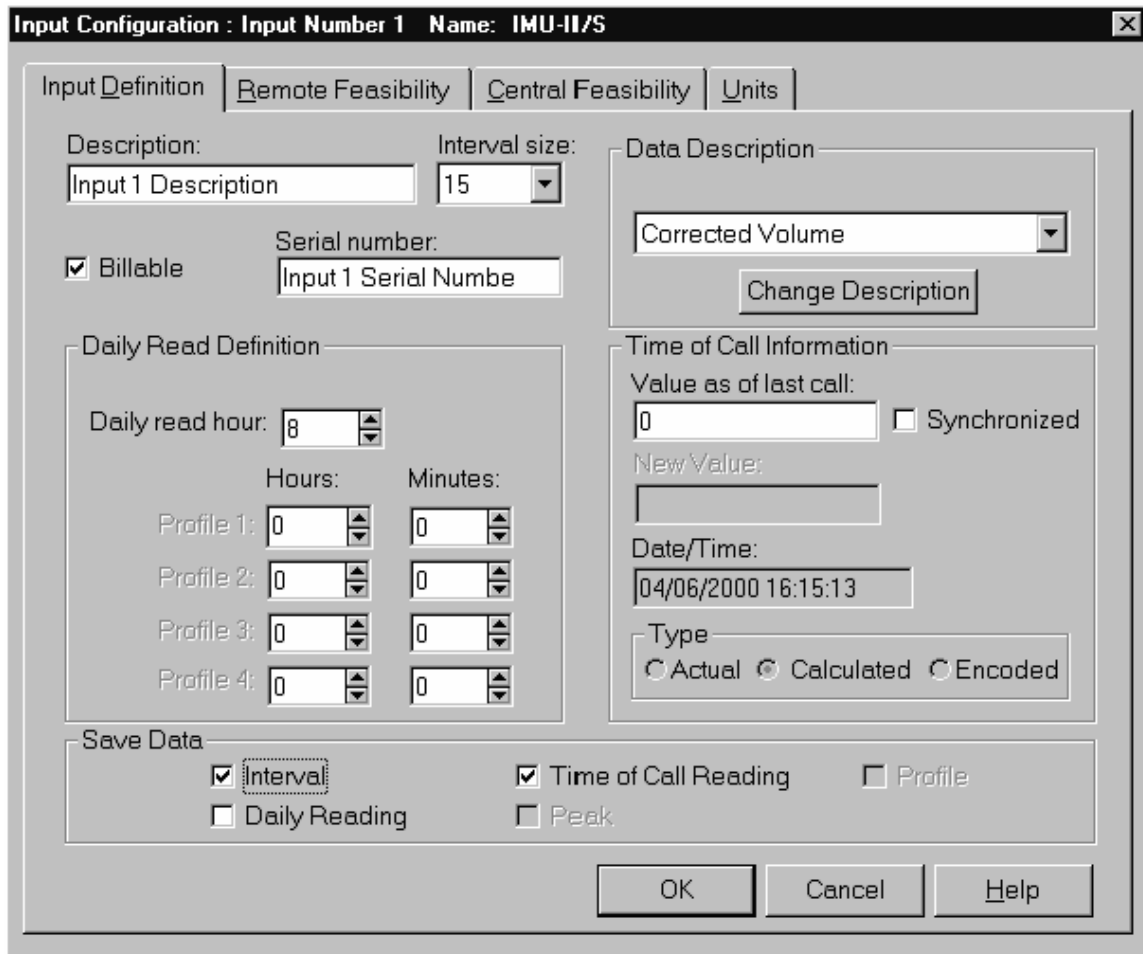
Input Configuration : Input Number 1 Name: IMU-II/S

Input Definition | Remote Feasibility | Central Feasibility | Units

Description:
Input 1 Description

Interval size:
15

Billable

Serial number:
Input 1 Serial Numbe

Data Description
Corrected Volume
Change Description

Daily Read Definition
Daily read hour: 8
Hours: Minutes:
Profile 1: 0 0
Profile 2: 0 0
Profile 3: 0 0
Profile 4: 0 0

Time of Call Information
Value as of last call:
0
Synchronized
New Value:
Date/Time:
04/06/2000 16:15:13
Type
Actual Calculated Encoded

Save Data
Interval
Daily Reading
Time of Call Reading
Peak
Profile

OK Cancel Help